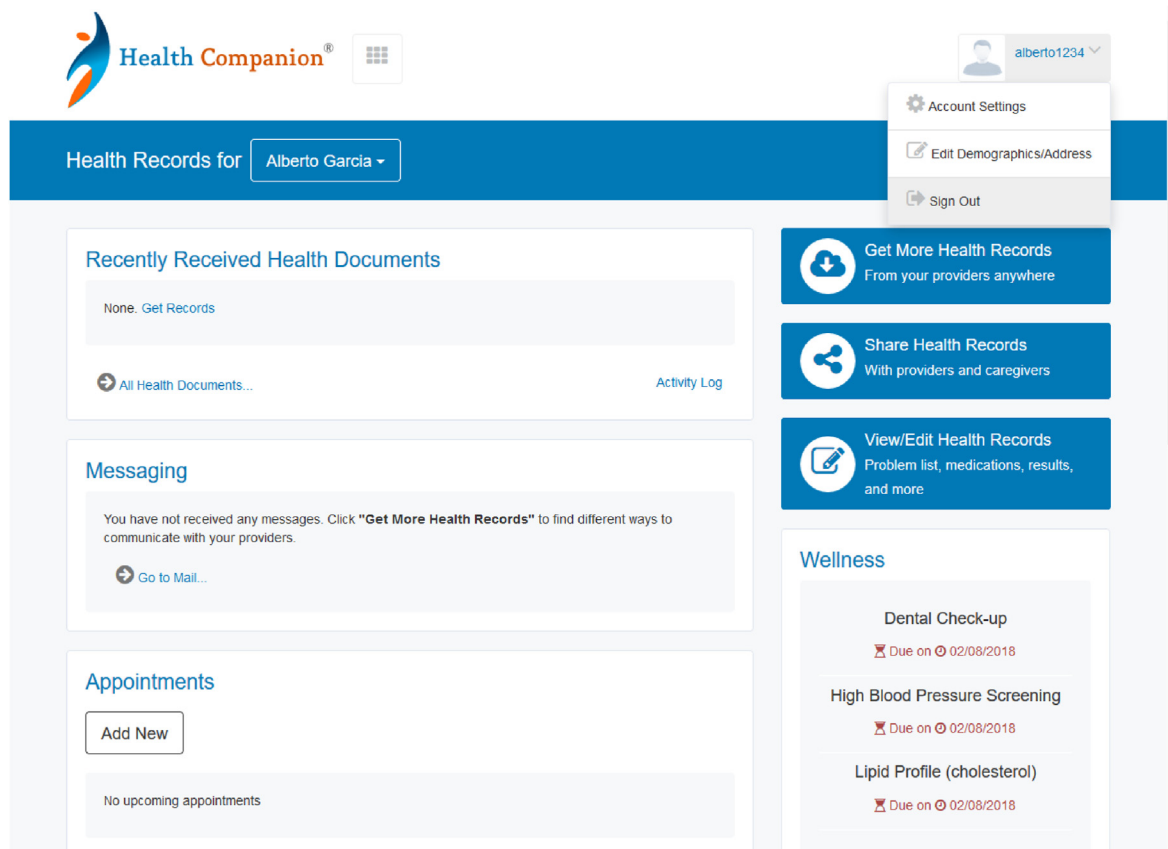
Health Companion®

alberto1234

Account Settings

Edit Demographics/Address

Sign Out

Health Records for Alberto Garcia

Recently Received Health Documents

None. Get Records

All Health Documents...

Activity Log

Get More Health Records
From your providers anywhere

Share Health Records
With providers and caregivers

View/Edit Health Records
Problem list, medications, results, and more

Messaging

You have not received any messages. Click **"Get More Health Records"** to find different ways to communicate with your providers.

Go to Mail...

Wellness

Dental Check-up
Due on 02/08/2018

High Blood Pressure Screening
Due on 02/08/2018

Lipid Profile (cholesterol)
Due on 02/08/2018

Appointments

Add New

No upcoming appointments